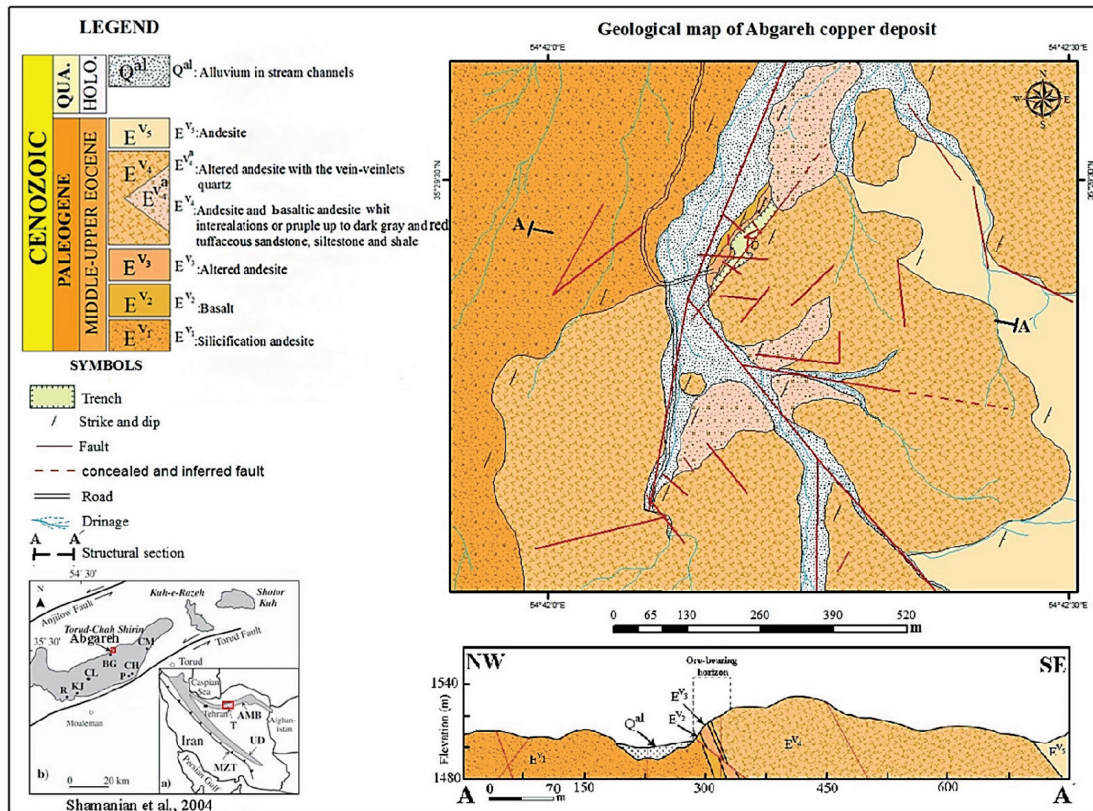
LEGEND

CENOZOIC | QUA. | HOLO. | $Q^{al}$ | $Q^{al}$: Alluvium in stream channels

PALEOGENE | MIDDLE-UPPER EOCENE

$E^{V_5}$ $E^{V_5}$: Andesite

$E^{V_4}$ $E^{V_4^a}$ $E^{V_4^a}$: Altered andesite with the vein-veinlets quartz

$E^{V_4}$: Andesite and basaltic andesite whit interealations or pruple up to dark gray and red tuffaceous sandstone, siltestone and shale

$E^{V_3}$ $E^{V_3}$: Altered andesite

$E^{V_2}$ $E^{V_2}$: Basalt

$E^{V_1}$ $E^{V_1}$: Silicification andesite

SYMBOLS

Trench

Strike and dip

Fault

concealed and inferred fault

Road

Drinage

A A'
Structural section

54° 30'
N
Kuh-e-Razeh
Shotor Kuh
Anjilow Fault
Torud-Chah Shirin
35° 30'
Abgareh
CM
Torud Fault
BG
CH
CL
P
Torud
R
KJ
Moaleman
Caspian Sea
Tehran
T
AMB
Afghanistan
Iran
UD
MZT
Persian Gulf
b)
a)
0 20 km

Shamanian et al., 2004

Geological map of Abgareh copper deposit

54°42'0"E
54°42'30"E
35°29'30"N
A
A'
0 65 130 260 390 520
m

NW
SE
Ore-bearing horizon
1540
Elevation (m)
$Q^{al}$
$E^{V_3}$
$E^{V_2}$
$E^{V_4}$
$E^{V_5}$
$E^{V_1}$
1480
A 0 70 m 150 300 450 600 A'